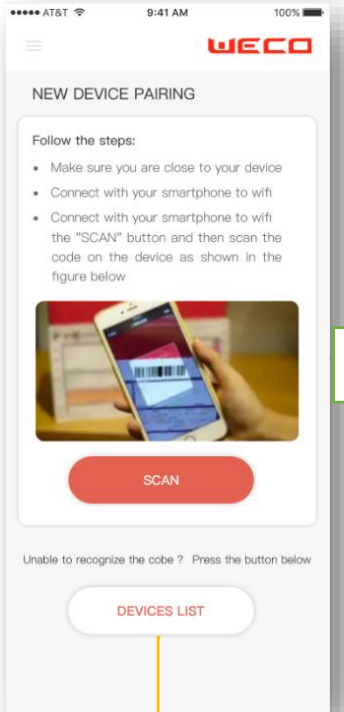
●●●●● AT&T 9:41 AM 100%

WECO

NEW DEVICE PAIRING

Follow the steps:

- Make sure you are close to your device
- Connect with your smartphone to wifi
- Connect with your smartphone to wifi the "SCAN" button and then scan the code on the device as shown in the figure below

SCAN

Unable to recognize the cobe ? Press the button below

DEVICES LIST